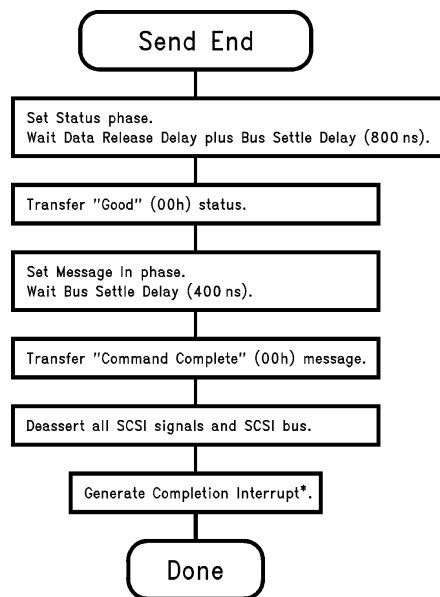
Send End

Set Status phase.
Wait Data Release Delay plus Bus Settle Delay (800 ns).

Transfer "Good" (00h) status.

Set Message In phase.
Wait Bus Settle Delay (400 ns).

Transfer "Command Complete" (00h) message.

Deassert all SCSI signals and SCSI bus.

Generate Completion Interrupt*.

Done